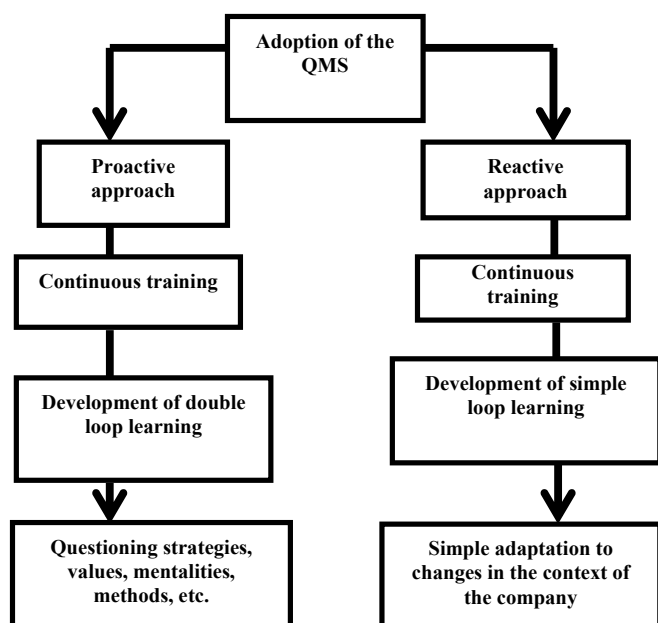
Adoption of the QMS

Proactive approach

Continuous training

Development of double loop learning

Questioning strategies, values, mentalities, methods, etc.

Reactive approach

Continuous training

Development of simple loop learning

Simple adaptation to changes in the context of the company